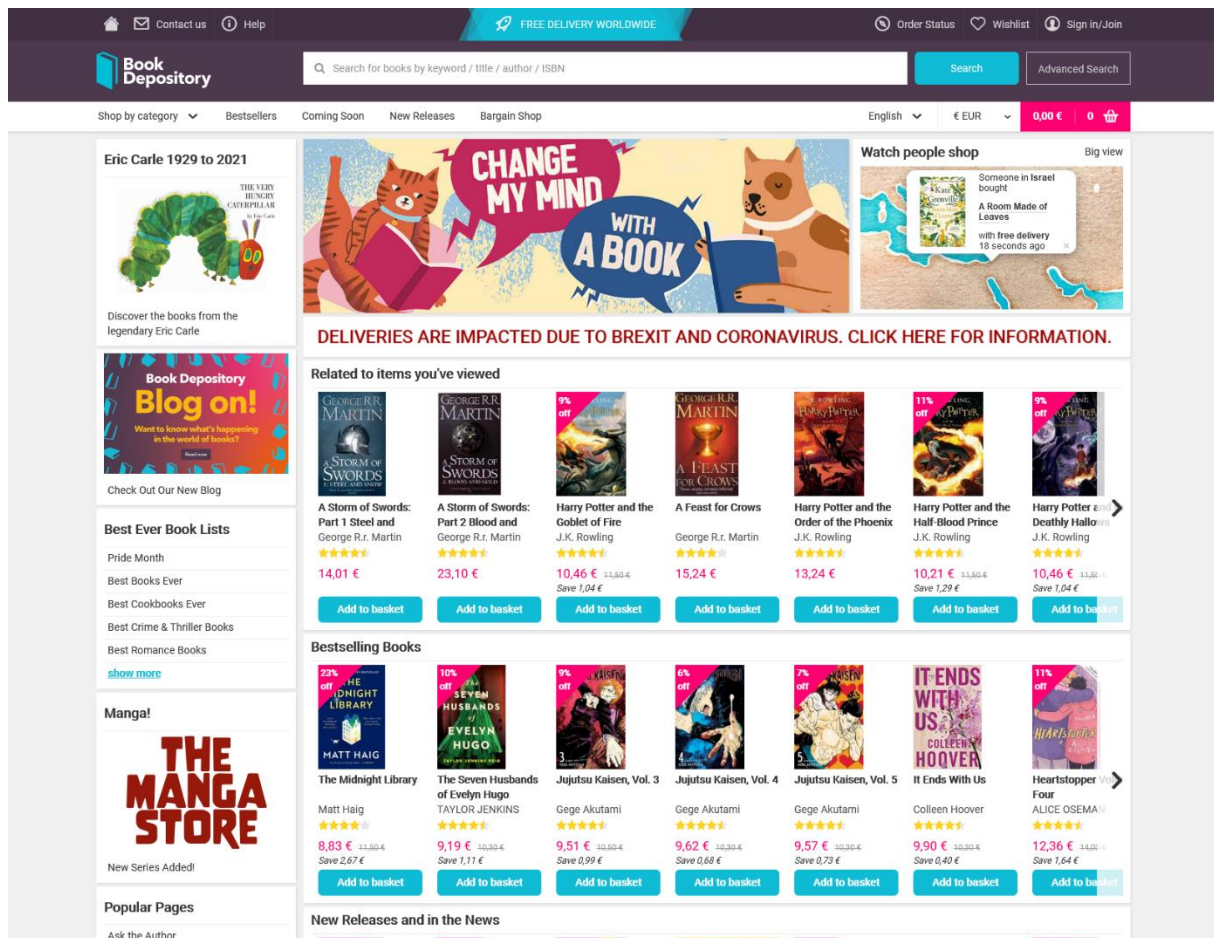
Contact us Help FREE DELIVERY WORLDWIDE Order Status Wishlist Sign in/Join

Book Depository

Search for books by keyword / title / author / ISBN

Search

Advanced Search

Shop by category Bestsellers Coming Soon New Releases Bargain Shop English € EUR 0,00 € 0

Eric Carle 1929 to 2021

THE VERY HUNGRY CATERPILLAR by Eric Carle

Discover the books from the legendary Eric Carle

Book Depository Blog on!

Want to know what's happening in the world of books?

Read more

Check Out Our New Blog

Best Ever Book Lists

Pride Month

Best Books Ever

Best Cookbooks Ever

Best Crime & Thriller Books

Best Romance Books

show more

Manga!

THE MANGA STORE

New Series Added!

Popular Pages

Ask the Author

CHANGE MY MIND WITH A BOOK

Watch people shop

Big view

Someone in Israel bought A Room Made of Leaves with free delivery 18 seconds ago

DELIVERIES ARE IMPACTED DUE TO BREXIT AND CORONAVIRUS. CLICK HERE FOR INFORMATION.

Related to items you've viewed

A Storm of Swords: Part 1 Steel and
George R.r. Martin
14,01 €
Add to basket

A Storm of Swords: Part 2 Blood and
George R.r. Martin
23,10 €
Add to basket

9% off
Harry Potter and the Goblet of Fire
J.K. Rowling
10,46 € 11,50 €
Save 1,04 €
Add to basket

A Feast for Crows
George R.r. Martin
15,24 €
Add to basket

Harry Potter and the Order of the Phoenix
J.K. Rowling
13,24 €
Add to basket

11% off
Harry Potter and the Half-Blood Prince
J.K. Rowling
10,21 € 11,50 €
Save 1,29 €
Add to basket

9% off
Harry Potter and Deathly Hallows
J.K. Rowling
10,46 € 11,50 €
Save 1,04 €
Add to basket

Bestselling Books

23% off
The Midnight Library
Matt Haig
8,83 € 11,50 €
Save 2,67 €
Add to basket

10% off
The Seven Husbands of Evelyn Hugo
TAYLOR JENKINS
9,19 € 10,30 €
Save 1,11 €
Add to basket

9% off
Jujutsu Kaisen, Vol. 3
Gege Akutami
9,51 € 10,50 €
Save 0,99 €
Add to basket

6% off
Jujutsu Kaisen, Vol. 4
Gege Akutami
9,62 € 10,30 €
Save 0,68 €
Add to basket

7% off
Jujutsu Kaisen, Vol. 5
Gege Akutami
9,57 € 10,30 €
Save 0,73 €
Add to basket

It Ends With Us
Colleen Hoover
9,90 € 10,30 €
Save 0,40 €
Add to basket

11% off
Heartstopper Four
ALICE OSEMAN
12,36 € 14,00 €
Save 1,64 €
Add to basket

New Releases and in the News